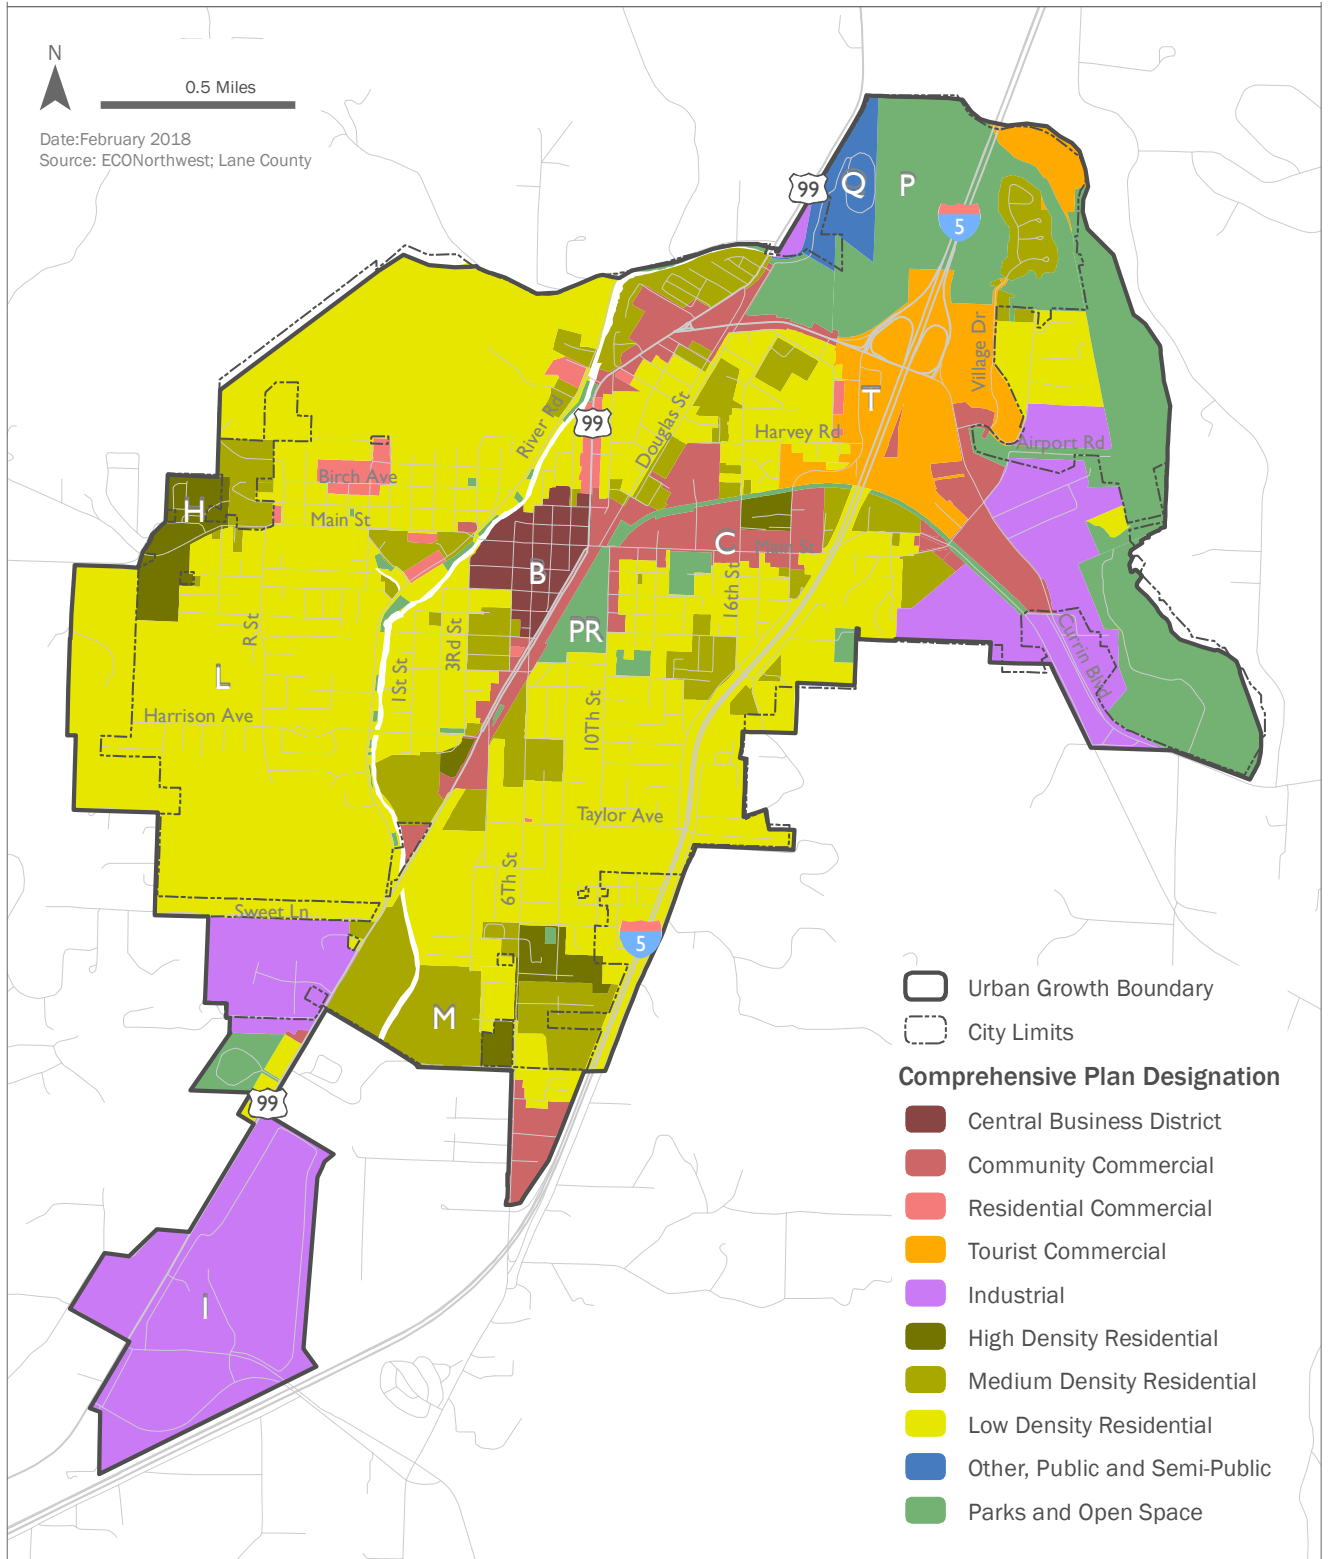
N

0.5 Miles

Date:February 2018
Source: ECONorthwest; Lane County

99
Q
P
5

River Rd
99
Douglas St
Harvey Rd
Village Dr
T
Airport Rd

Birch Ave
Main St
H
B
C
Main St
16th St
PR
R St
L
Harrison Ave
1St St
3Rd St
10Th St
Currin Blvd
Taylor Ave
6Th St
Sweet Ln
5
M
99
I

Urban Growth Boundary
City Limits
Comprehensive Plan Designation
Central Business District
Community Commercial
Residential Commercial
Tourist Commercial
Industrial
High Density Residential
Medium Density Residential
Low Density Residential
Other, Public and Semi-Public
Parks and Open Space